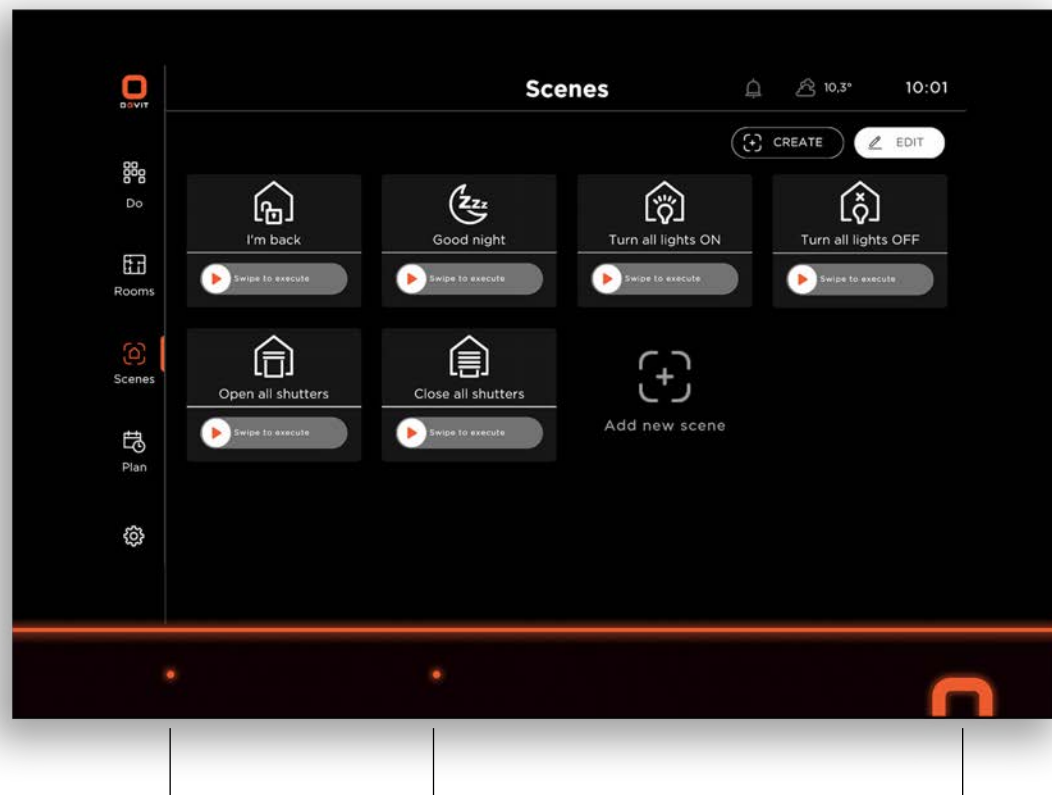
DOVIT

Do

Rooms

Scenes

Plan

Scenes

10,3°

10:01

CREATE

EDIT

I'm back

Swipe to execute

Good night

Swipe to execute

Turn all lights ON

Swipe to execute

Turn all lights OFF

Swipe to execute

Open all shutters

Swipe to execute

Close all shutters

Swipe to execute

Add new scene